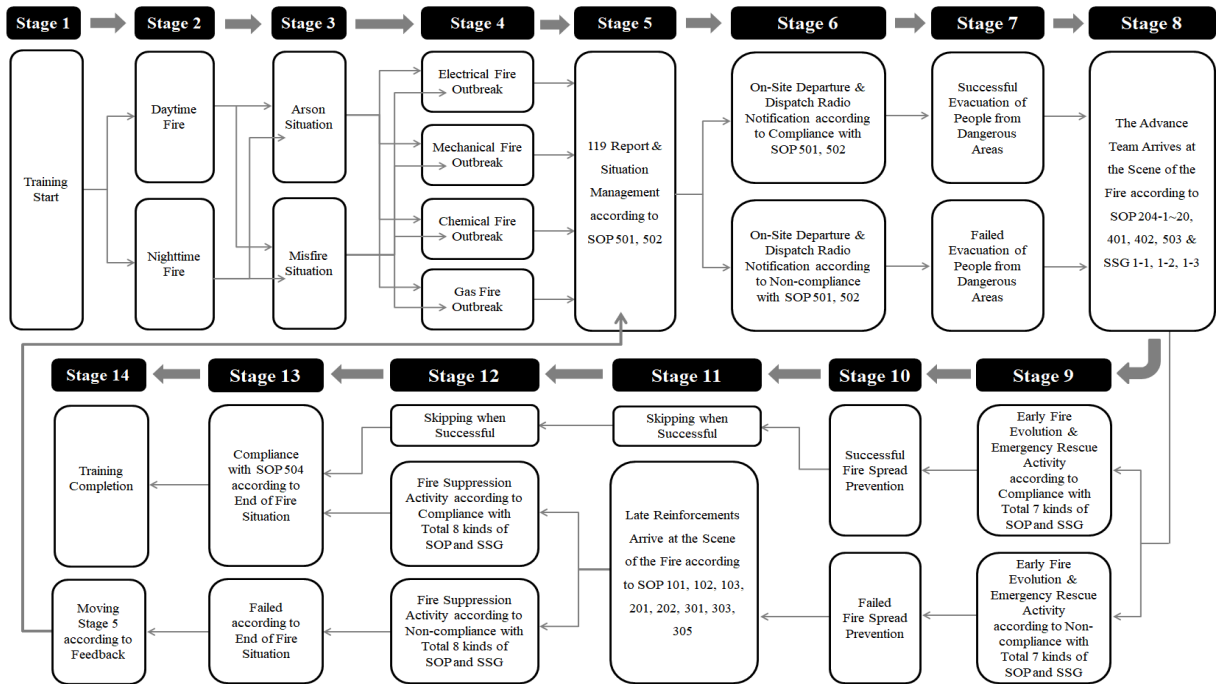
Stage 1
Stage 2
Stage 3
Stage 4
Stage 5
Stage 6
Stage 7
Stage 8

Training Start

Daytime Fire

Nighttime Fire

Arson Situation

Misfire Situation

Electrical Fire Outbreak

Mechanical Fire Outbreak

Chemical Fire Outbreak

Gas Fire Outbreak

119 Report & Situation Management according to SOP 501, 502

On-Site Departure & Dispatch Radio Notification according to Compliance with SOP 501, 502

On-Site Departure & Dispatch Radio Notification according to Non-compliance with SOP 501, 502

Successful Evacuation of People from Dangerous Areas

Failed Evacuation of People from Dangerous Areas

The Advance Team Arrives at the Scene of the Fire according to SOP 204-1~20, 401, 402, 503 & SSG 1-1, 1-2, 1-3

Stage 14
Stage 13
Stage 12
Stage 11
Stage 10
Stage 9

Training Completion

Moving Stage 5 according to Feedback

Compliance with SOP 504 according to End of Fire Situation

Failed according to End of Fire Situation

Skipping when Successful

Fire Suppression Activity according to Compliance with Total 8 kinds of SOP and SSG

Fire Suppression Activity according to Non-compliance with Total 8 kinds of SOP and SSG

Skipping when Successful

Late Reinforcements Arrive at the Scene of the Fire according to SOP 101, 102, 103, 201, 202, 301, 303, 305

Successful Fire Spread Prevention

Failed Fire Spread Prevention

Early Fire Evolution & Emergency Rescue Activity according to Compliance with Total 7 kinds of SOP and SSG

Early Fire Evolution & Emergency Rescue Activity according to Non-compliance with Total 7 kinds of SOP and SSG